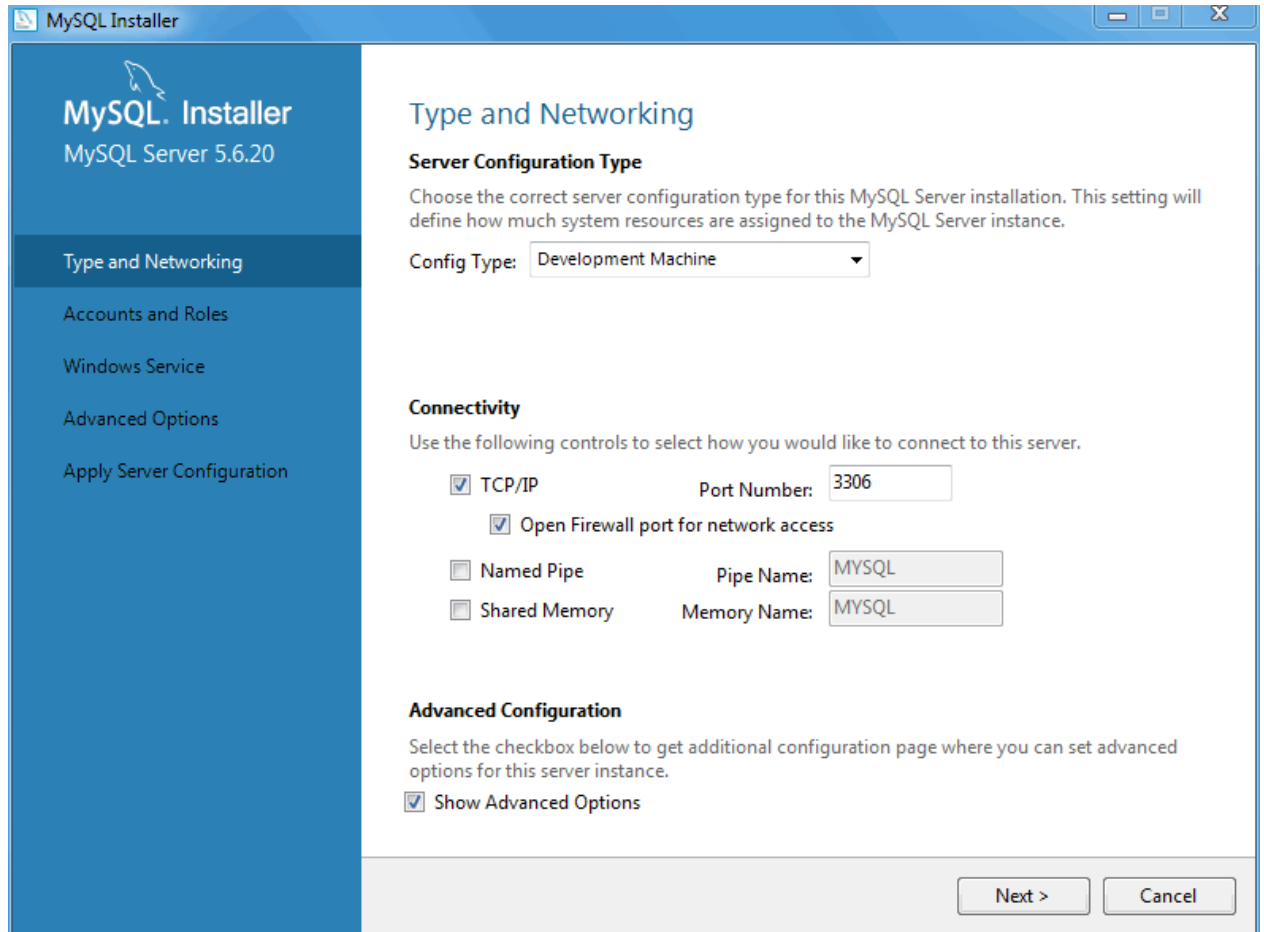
MySQL Installer

MySQL. Installer
MySQL Server 5.6.20

Type and Networking
Accounts and Roles
Windows Service
Advanced Options
Apply Server Configuration

Type and Networking

Server Configuration Type

Choose the correct server configuration type for this MySQL Server installation. This setting will define how much system resources are assigned to the MySQL Server instance.

Config Type: Development Machine

Connectivity

Use the following controls to select how you would like to connect to this server.

TCP/IP Port Number: 3306

Open Firewall port for network access

Named Pipe Pipe Name: MYSQL

Shared Memory Memory Name: MYSQL

Advanced Configuration

Select the checkbox below to get additional configuration page where you can set advanced options for this server instance.

Show Advanced Options

Next >
Cancel